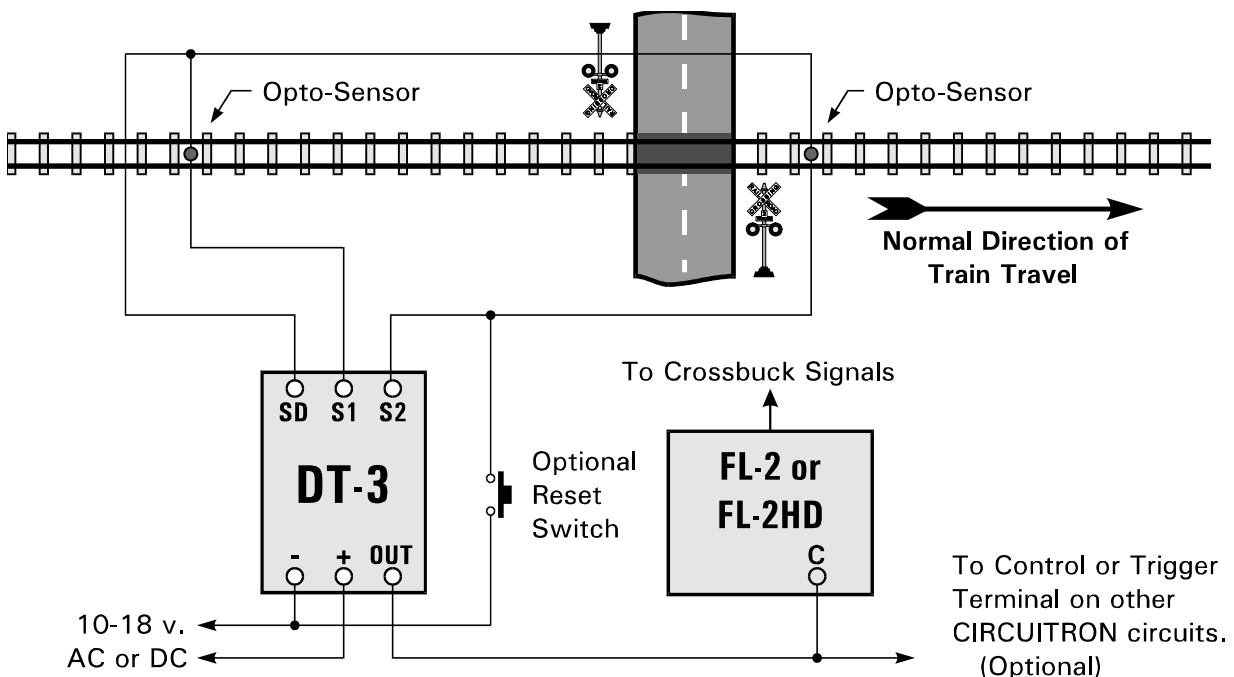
Opto-Sensor

Opto-Sensor

Normal Direction of Train Travel

To Crossbuck Signals

SD S1 S2

DT-3

- + OUT

Optional Reset Switch

FL-2 or FL-2HD

C

10-18 v. AC or DC

To Control or Trigger Terminal on other CIRCUITRON circuits. (Optional)